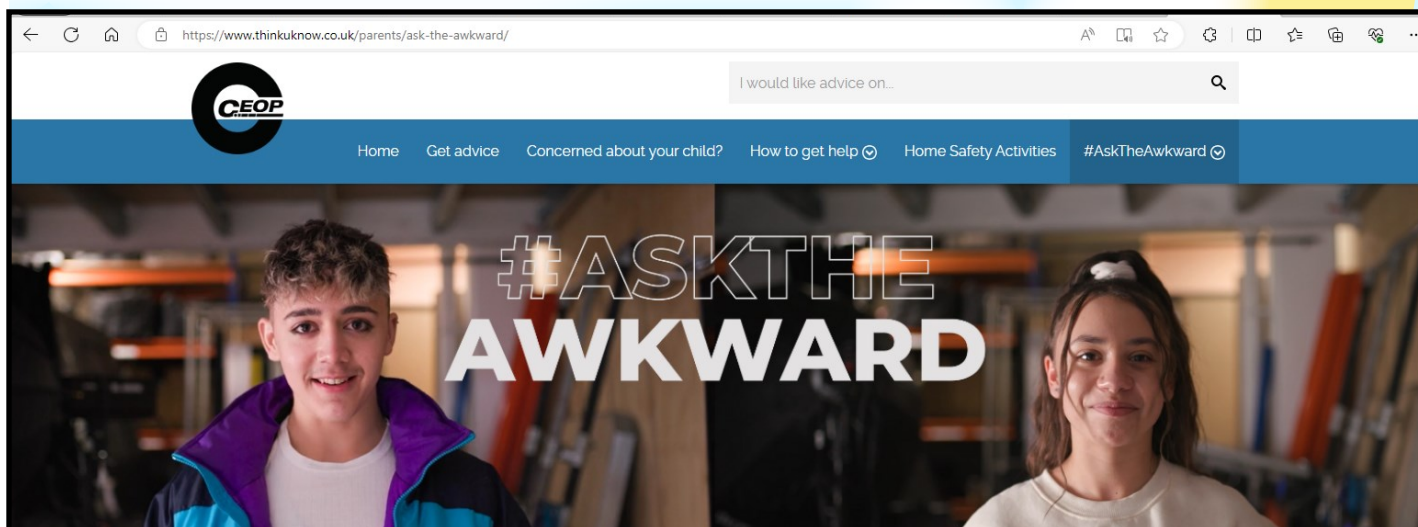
https://www.thinkuknow.co.uk/parents/ask-the-awkward/

CEOP

I would like advice on...

Home Get advice Concerned about your child? How to get help Home Safety Activities #AskTheAwkward

#ASKTHE
AWKWARD